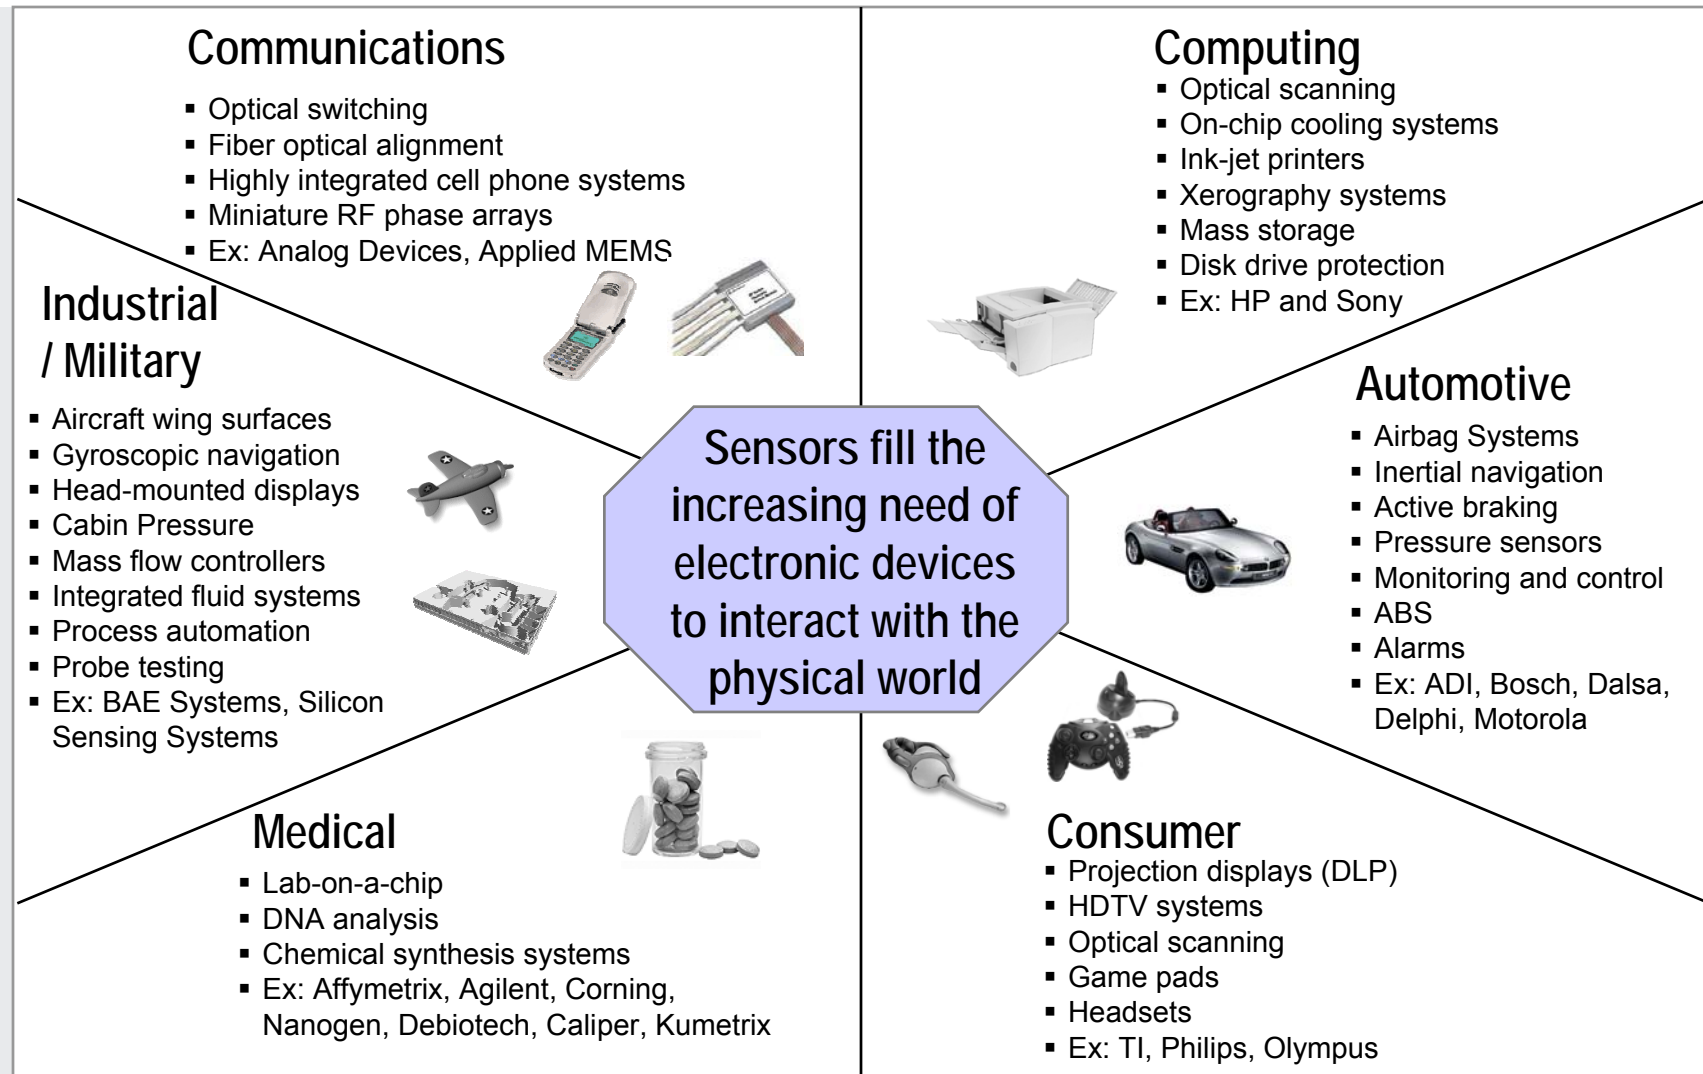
Communications
- Optical switching
- Fiber optical alignment
- Highly integrated cell phone systems
- Miniature RF phase arrays
- Ex: Analog Devices, Applied MEMS

Computing
- Optical scanning
- On-chip cooling systems
- Ink-jet printers
- Xerography systems
- Mass storage
- Disk drive protection
- Ex: HP and Sony

Industrial / Military
- Aircraft wing surfaces
- Gyroscopic navigation
- Head-mounted displays
- Cabin Pressure
- Mass flow controllers
- Integrated fluid systems
- Process automation
- Probe testing
- Ex: BAE Systems, Silicon Sensing Systems

Sensors fill the increasing need of electronic devices to interact with the physical world

Automotive
- Airbag Systems
- Inertial navigation
- Active braking
- Pressure sensors
- Monitoring and control
- ABS
- Alarms
- Ex: ADI, Bosch, Dalsa, Delphi, Motorola

Medical
- Lab-on-a-chip
- DNA analysis
- Chemical synthesis systems
- Ex: Affymetrix, Agilent, Corning, Nanogen, Debiotech, Caliper, Kumetrix

Consumer
- Projection displays (DLP)
- HDTV systems
- Optical scanning
- Game pads
- Headsets
- Ex: TI, Philips, Olympus